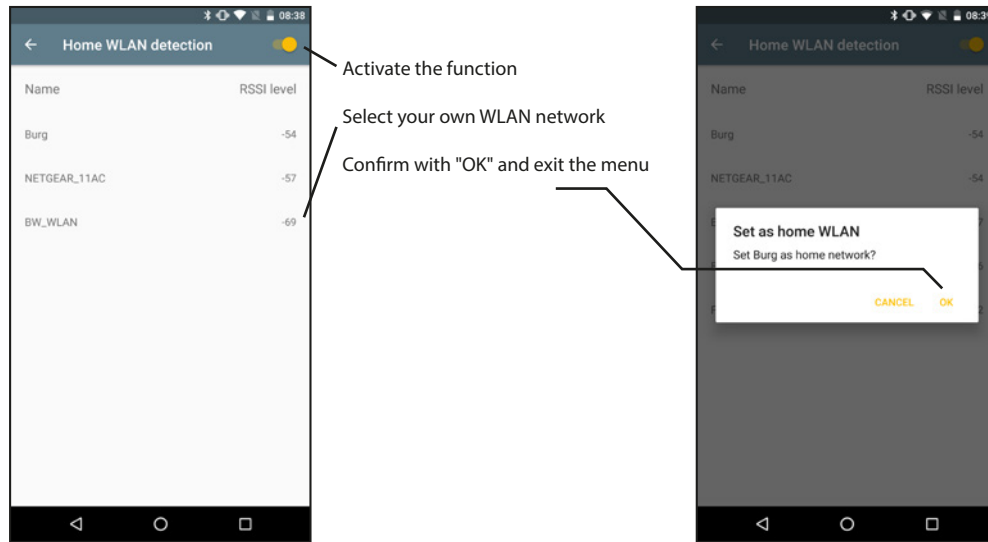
08:38

Home WLAN detection

Name RSSI level

Burg -54

NETGEAR_11AC -57

BW_WLAN -69

Activate the function

Select your own WLAN network

Confirm with "OK" and exit the menu

08:3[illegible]

Home WLAN detection

Name RSSI level

Burg -54

NETGEAR_11AC -54

Set as home WLAN

Set Burg as home network?

CANCEL OK